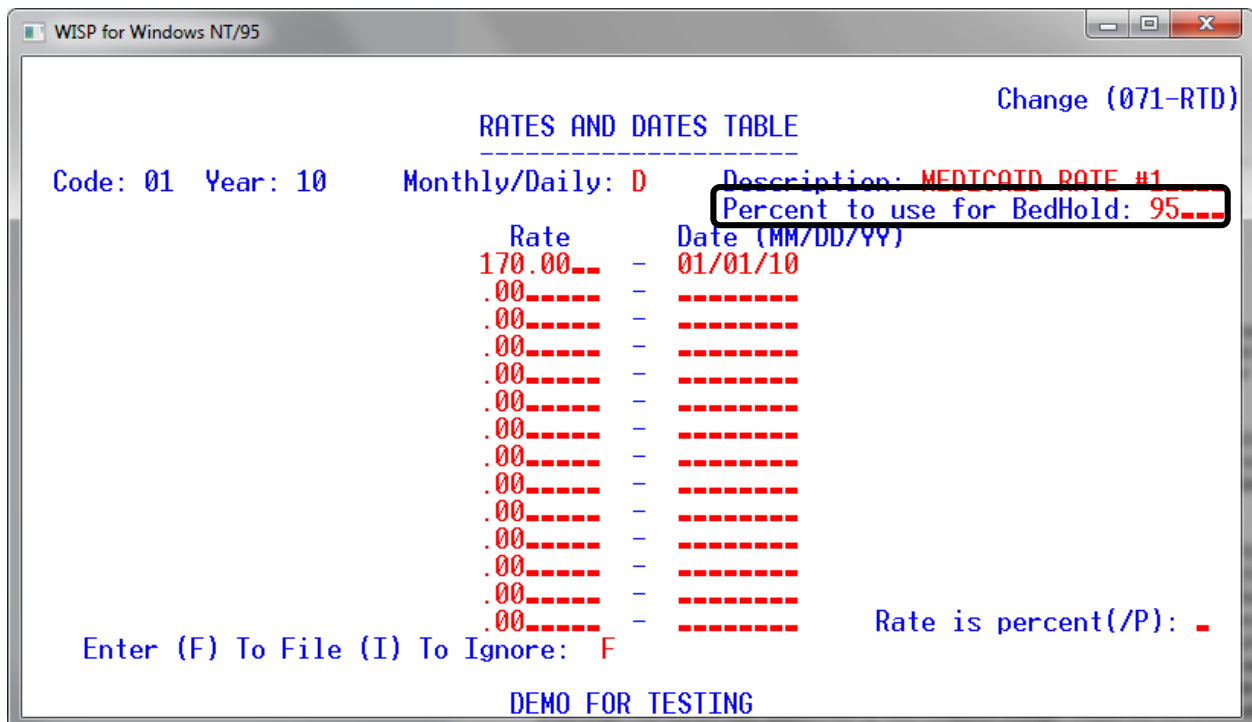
WISP for Windows NT/95

Change (071-RTD)

RATES AND DATES TABLE

Code: 01 Year: 10 Monthly/Daily: D Description: MEDICAID RATE #1

Percent to use for BedHold: 95

| Rate | | Date (MM/DD/YY) |
|---|---|---|
| 170.00 | - | 01/01/10 |
| .00 | - | |
| .00 | - | |
| .00 | - | |
| .00 | - | |
| .00 | - | |
| .00 | - | |
| .00 | - | |
| .00 | - | |
| .00 | - | |
| .00 | - | |
| .00 | - | |
| .00 | - | |
| .00 | - | |

Rate is percent(/P):

Enter (F) To File (I) To Ignore: F

DEMO FOR TESTING